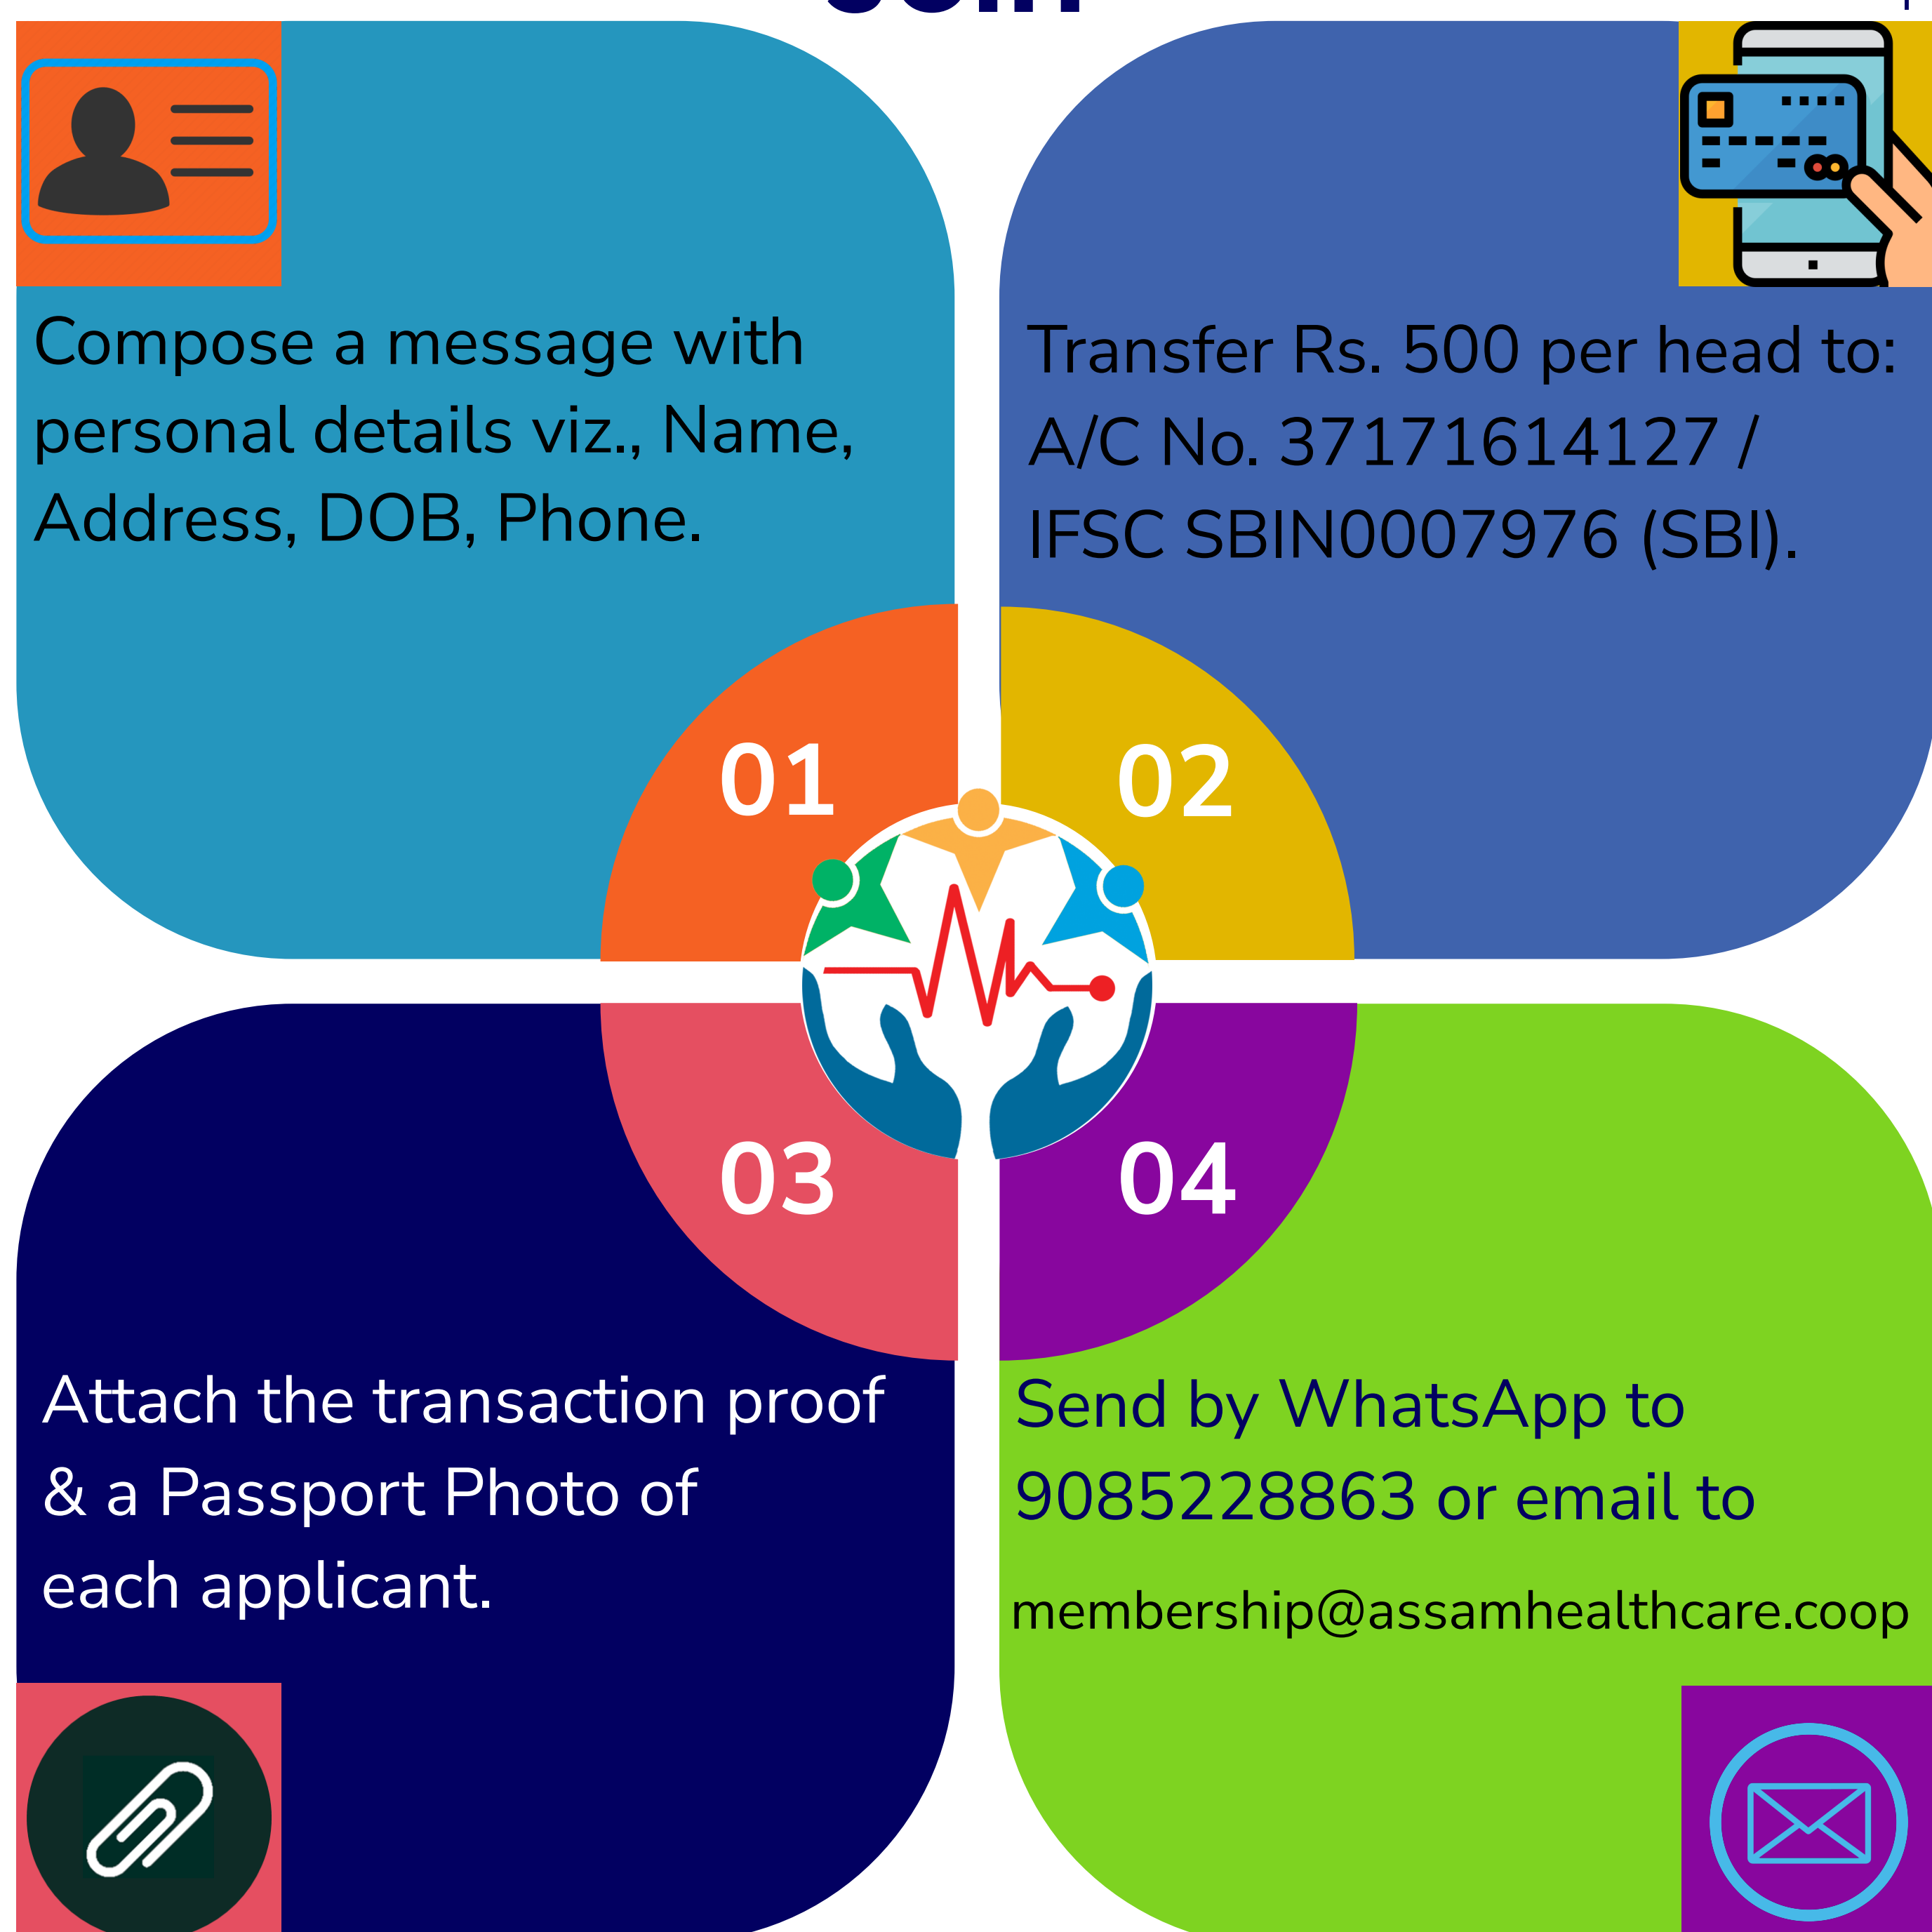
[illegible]

Compose a message with personal details viz., Name, Address, DOB, Phone.

Transfer Rs. 500 per head to: A/C No. 37171614127 / IFSC SBIN0007976 (SBI).

01

02

03

04

Attach the transaction proof & a Passport Photo of each applicant.

Send by WhatsApp to 9085228863 or email to membership@assamhealthcare.coop